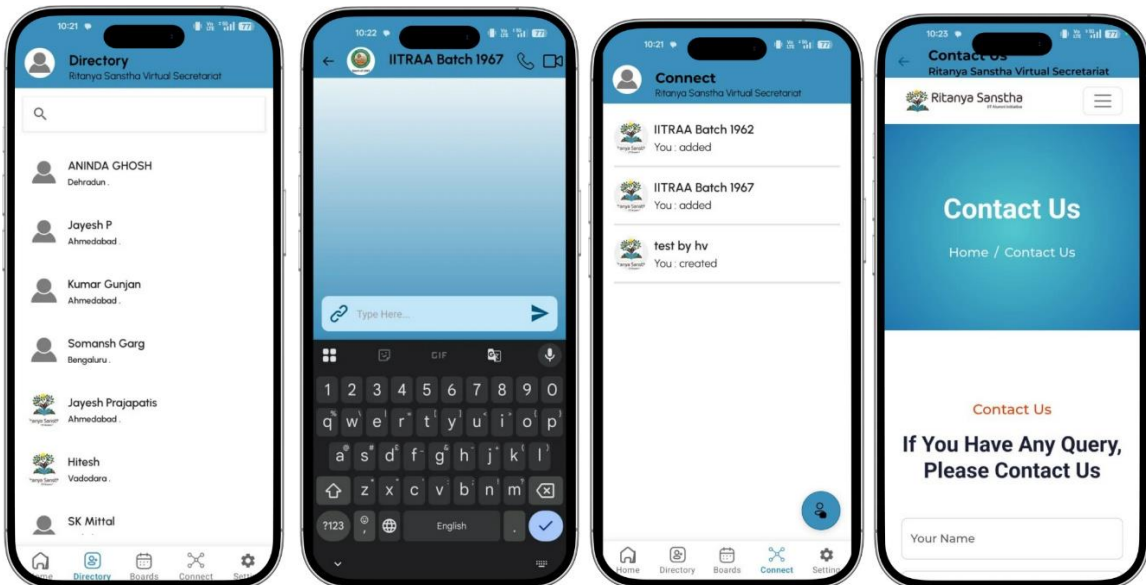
10:21

Directory
Ritanya Sanstha Virtual Secretariat

ANINDA GHOSH
Dehradun .

Jayesh P
Ahmedabad .

Kumar Gunjan
Ahmedabad .

Somansh Garg
Bengaluru .

Jayesh Prajapatis
Ahmedabad .

Hitesh
Vadodara .

SK Mittal

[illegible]me Directory Boards Connect Setti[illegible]

10:22

IITRAA Batch 1967

Type Here...

GIF

1 2 3 4 5 6 7 8 9 0
q w e r t y u i o p
a s d f g h j k l
z x c v b n m
?123 English

10:21

Connect
Ritanya Sanstha Virtual Secretariat

IITRAA Batch 1962
You : added

IITRAA Batch 1967
You : added

test by hv
You : created

Home Directory Boards Connect Setting

10:23

Contact Us
Ritanya Sanstha Virtual Secretariat

Ritanya Sanstha

Contact Us

Home / Contact Us

Contact Us

If You Have Any Query, Please Contact Us

Your Name